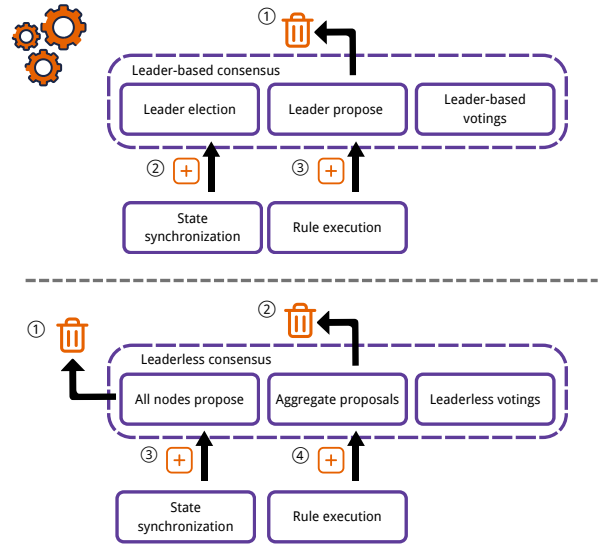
①

Leader-based consensus

Leader election

Leader propose

Leader-based votings

②

③

State synchronization

Rule execution

②

①

Leaderless consensus

All nodes propose

Aggregate proposals

Leaderless votings

③

④

State synchronization

Rule execution